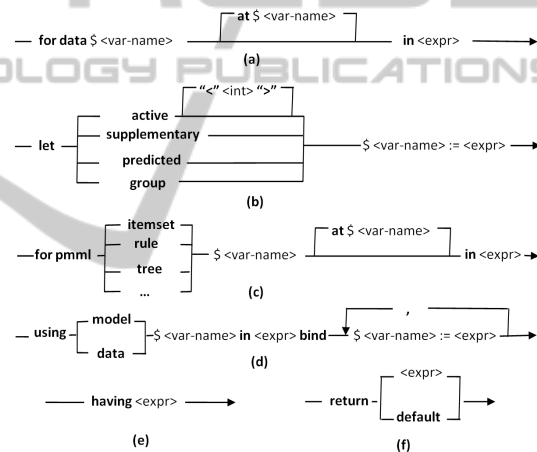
OLOGY PUBLICATIONS

at $ <var-name>

for data $ <var-name> in <expr>

(a)

"<" <int> ">"

let active supplementary predicted group $ <var-name> := <expr>

(b)

for pmml itemset rule tree ... $ <var-name> at $ <var-name> in <expr>

(c)

,

using model data $ <var-name> in <expr> bind $ <var-name> := <expr>

(d)

having <expr>

(e)

return <expr> default

(f)